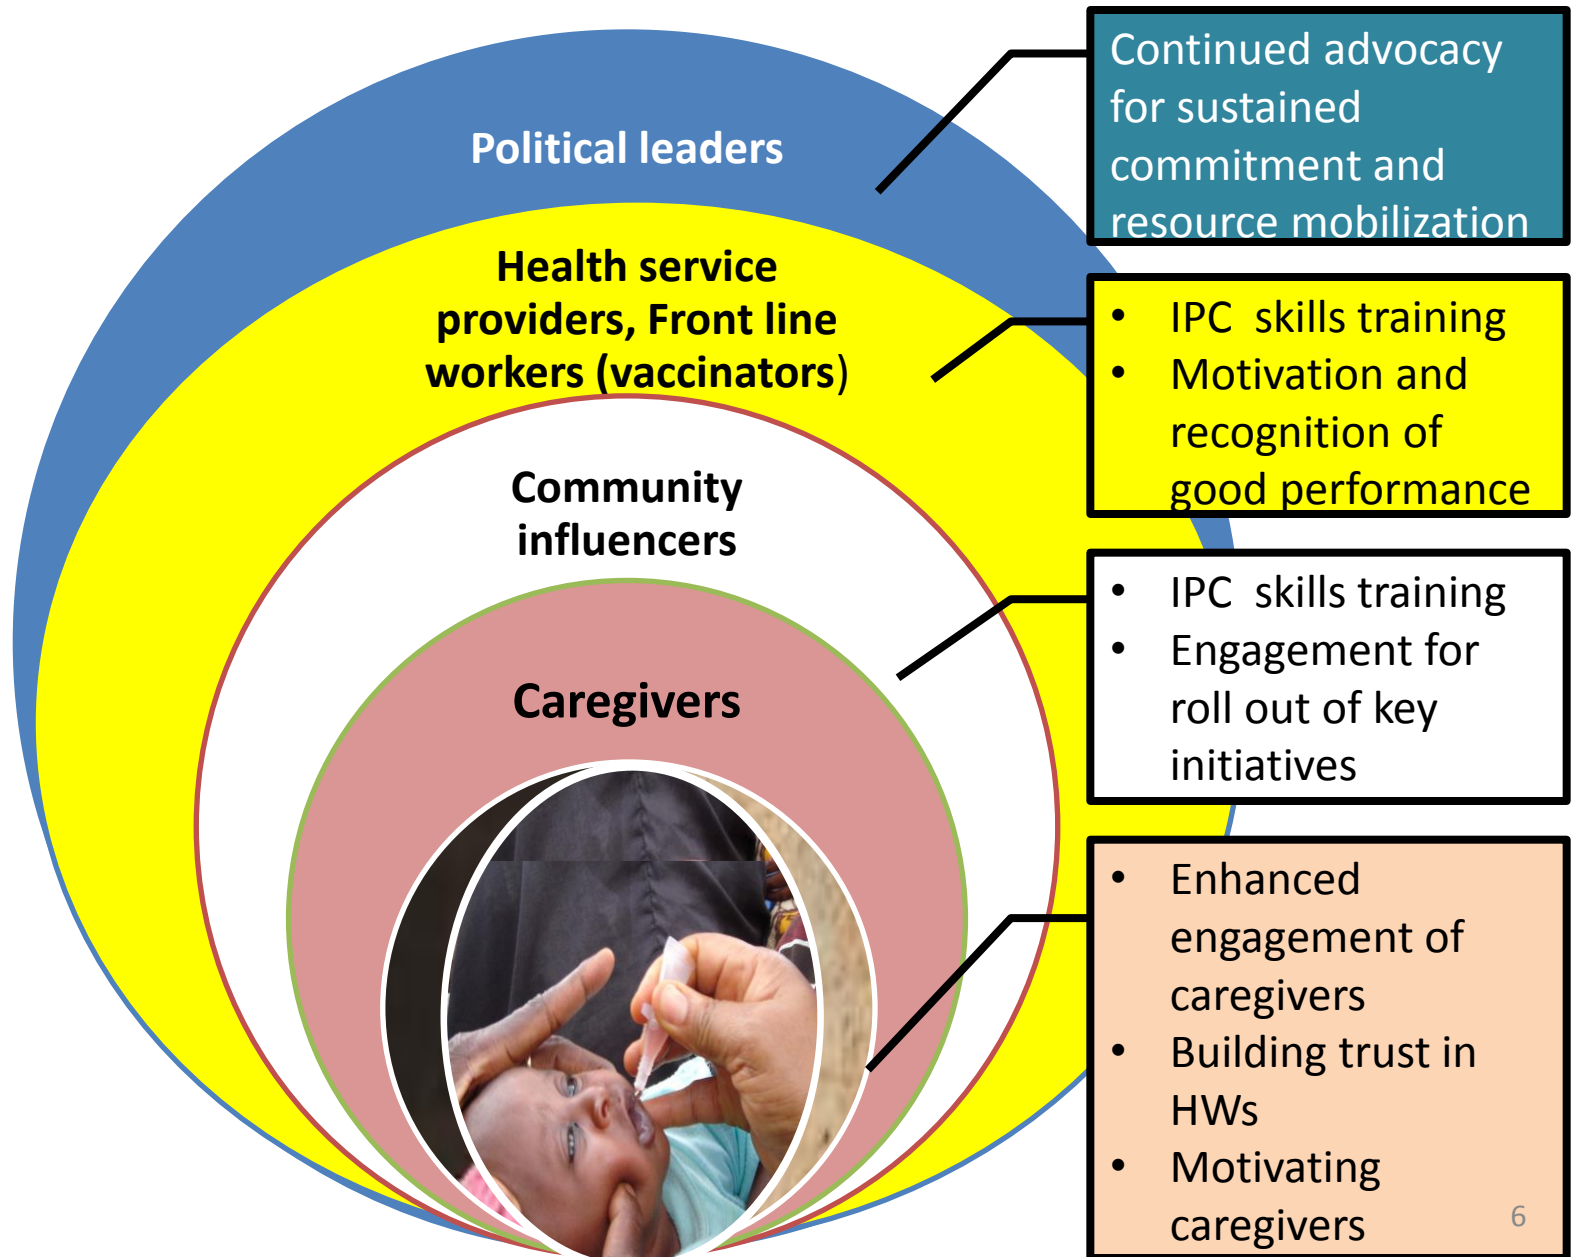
Political leaders

Health service providers, Front line workers (vaccinators)

Community influencers

Caregivers

Continued advocacy for sustained commitment and resource mobilization

- IPC skills training
- Motivation and recognition of good performance

- IPC skills training
- Engagement for roll out of key initiatives

- Enhanced engagement of caregivers
- Building trust in HWs
- Motivating caregivers

6